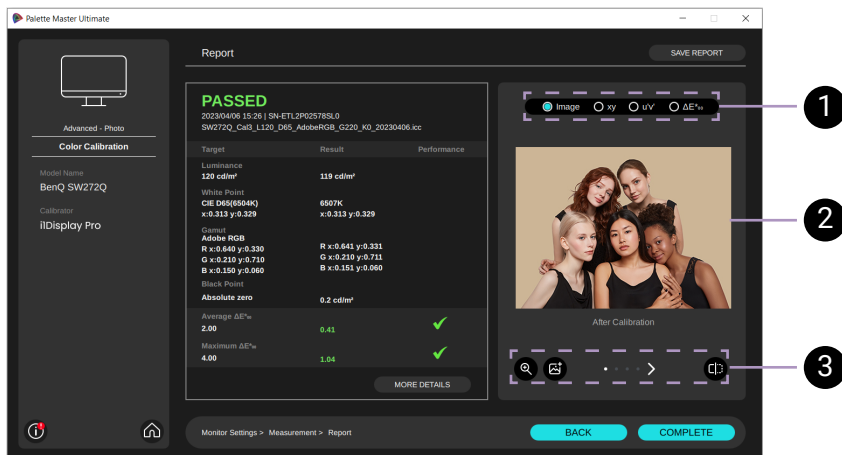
Palette Master Ultimate

Advanced - Photo
Color Calibration

Model Name
BenQ SW272Q

Calibrator
i1Display Pro

Report

SAVE REPORT

PASSED
2023/04/06 15:26 | SN-ETL2P02578SL0
SW272Q_Cal3_L120_D65_AdobeRGB_G220_K0_20230406.icc

| Target | Result | Performance |
|---|---|---|
| Luminance 120 cd/m² | 119 cd/m² | |
| White Point CIE D65(6504K) x:0.313 y:0.329 | 6507K x:0.313 y:0.329 | |
| Gamut Adobe RGB R x:0.640 y:0.330 G x:0.210 y:0.710 B x:0.150 y:0.060 | R x:0.641 y:0.331 G x:0.210 y:0.711 B x:0.151 y:0.060 | |
| Black Point Absolute zero | 0.2 cd/m² | |
| Average ΔE*₀₀ 2.00 | 0.41 | ✔ |
| Maximum ΔE*₀₀ 4.00 | 1.04 | ✔ |

MORE DETAILS

Image xy u'v' ΔE*₀₀

After Calibration

1
2
3

Monitor Settings > Measurement > Report

BACK
COMPLETE